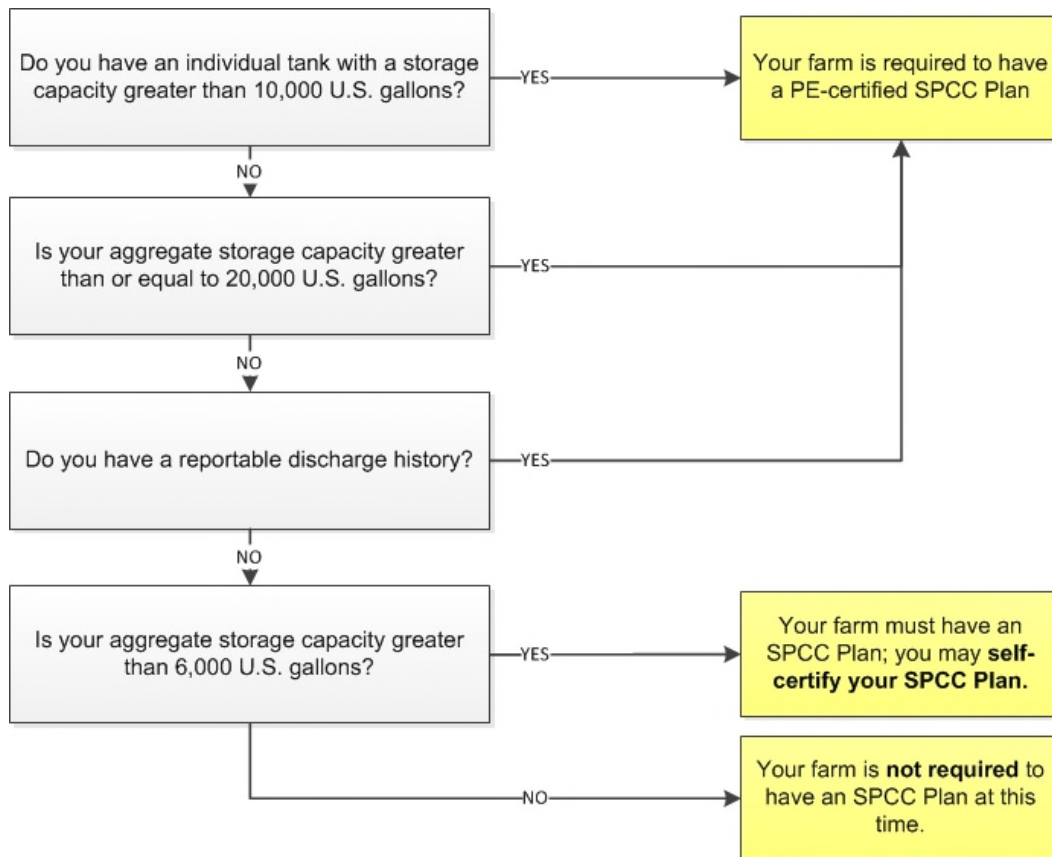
Do you have an individual tank with a storage capacity greater than 10,000 U.S. gallons?

YES

Your farm is required to have a PE-certified SPCC Plan

NO

Is your aggregate storage capacity greater than or equal to 20,000 U.S. gallons?

YES

NO

Do you have a reportable discharge history?

YES

NO

Is your aggregate storage capacity greater than 6,000 U.S. gallons?

YES

Your farm must have an SPCC Plan; you may **self-certify your SPCC Plan.**

NO

Your farm is **not required** to have an SPCC Plan at this time.